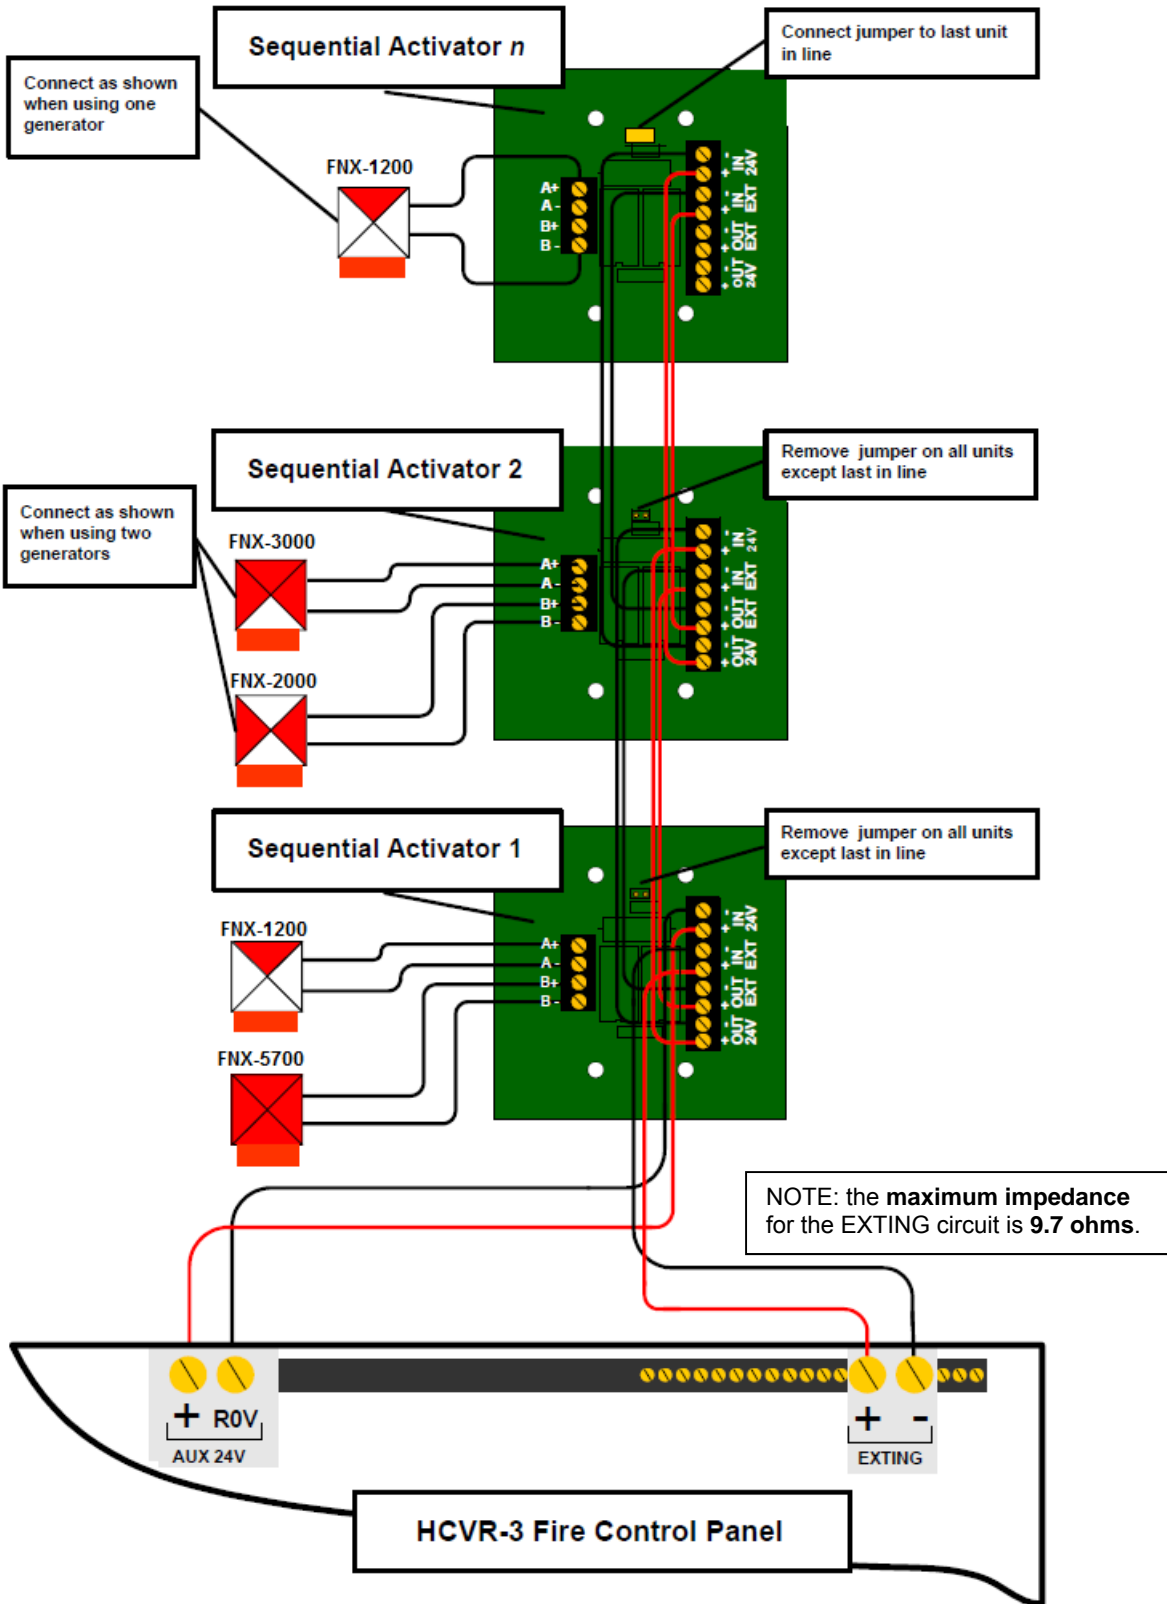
Sequential Activator *n*

Connect jumper to last unit in line

Connect as shown when using one generator

FNX-1200

A+
A -
B+
B -

+ - IN 24V
+ - IN EXT
+ - OUT EXT
+ - OUT 24V

Sequential Activator 2

Remove jumper on all units except last in line

Connect as shown when using two generators

FNX-3000

FNX-2000

A+
A -
B+
B -

+ - IN 24V
+ - IN EXT
+ - OUT EXT
+ - OUT 24V

Sequential Activator 1

Remove jumper on all units except last in line

FNX-1200

FNX-5700

A+
A -
B+
B -

+ - IN 24V
+ - IN EXT
+ - OUT EXT
+ - OUT 24V

NOTE: the **maximum impedance** for the EXTING circuit is **9.7 ohms**.

+ R0V
AUX 24V

+ -
EXTING

HCVR-3 Fire Control Panel